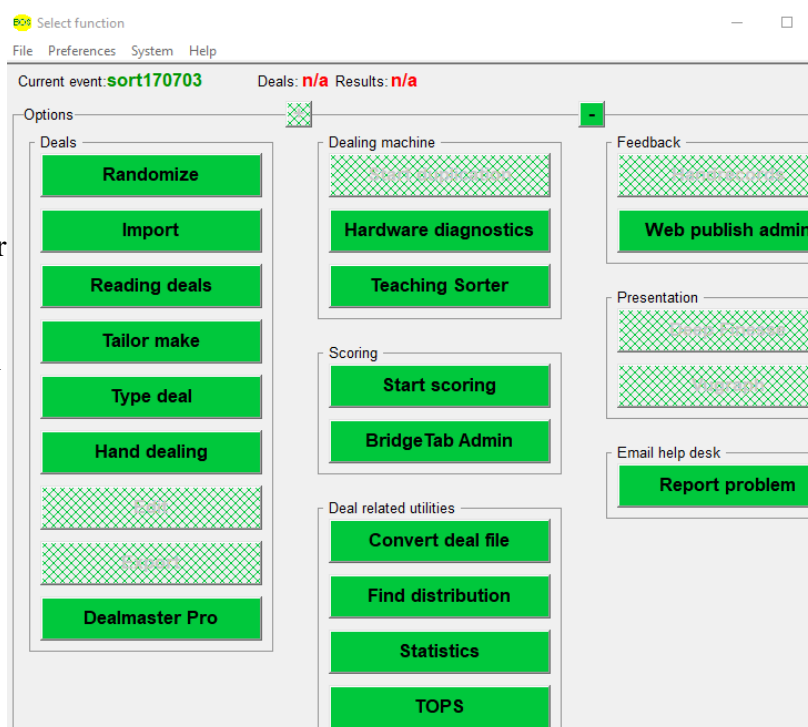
BOS Select function

File Preferences System Help

Current event: sort170703 Deals: n/a Results: n/a

Options

-

Deals

Randomize

Import

Reading deals

Tailor make

Type deal

Hand dealing

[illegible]

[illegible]

Dealmaster Pro

Dealing machine

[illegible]

Hardware diagnostics

Teaching Sorter

Scoring

Start scoring

BridgeTab Admin

Deal related utilities

Convert deal file

Find distribution

Statistics

TOPS

Feedback

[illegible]

Web publish admin

Presentation

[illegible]

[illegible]

Email help desk

Report problem